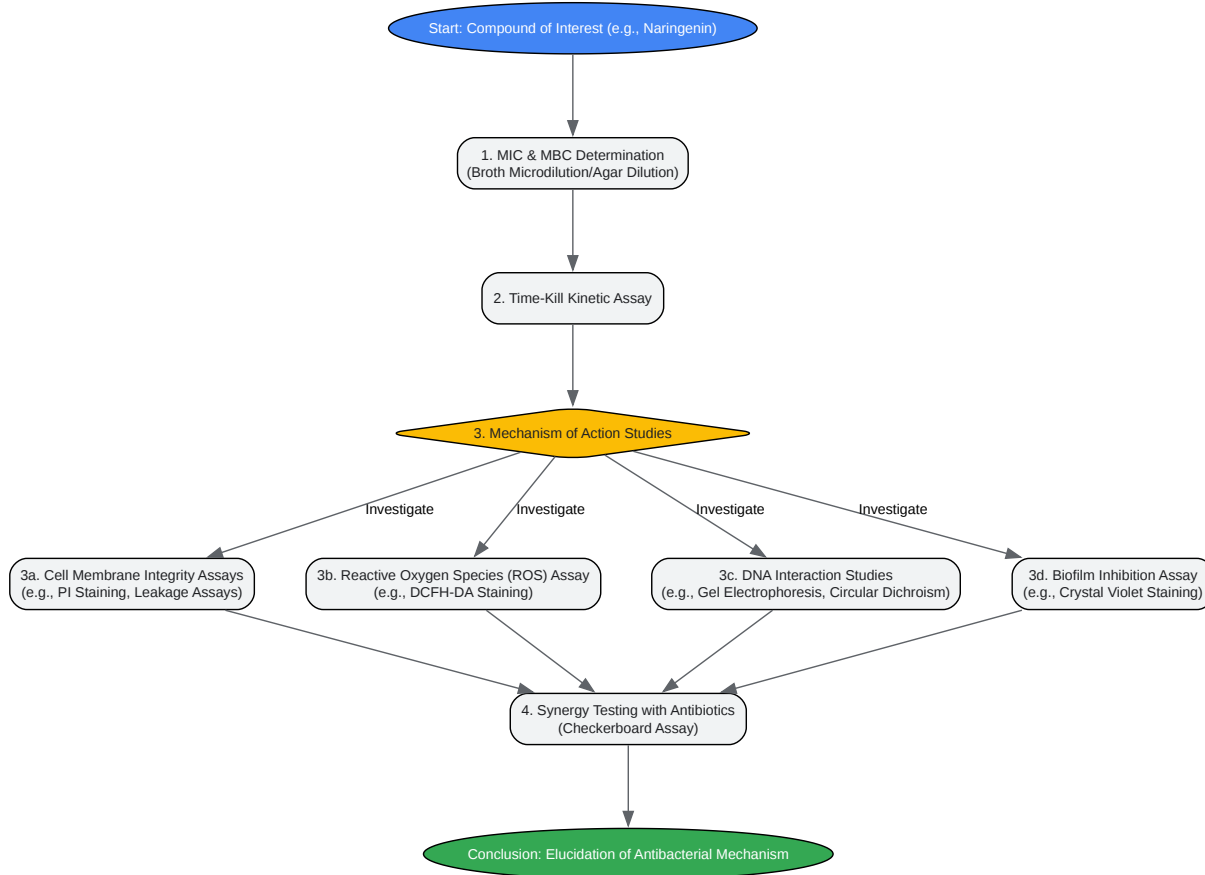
Start: Compound of Interest (e.g., Naringenin)

1. MIC & MBC Determination
(Broth Microdilution/Agar Dilution)

2. Time-Kill Kinetic Assay

3. Mechanism of Action Studies

Investigate

Investigate

Investigate

Investigate

3a. Cell Membrane Integrity Assays
(e.g., PI Staining, Leakage Assays)

3b. Reactive Oxygen Species (ROS) Assay
(e.g., DCFH-DA Staining)

3c. DNA Interaction Studies
(e.g., Gel Electrophoresis, Circular Dichroism)

3d. Biofilm Inhibition Assay
(e.g., Crystal Violet Staining)

4. Synergy Testing with Antibiotics
(Checkerboard Assay)

Conclusion: Elucidation of Antibacterial Mechanism